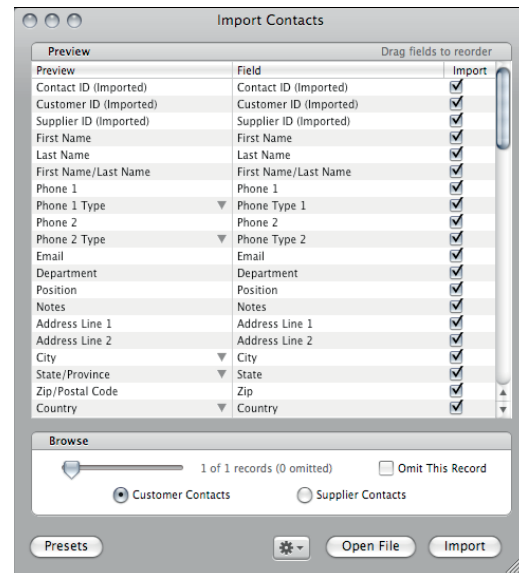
Import Contacts

Preview

Drag fields to reorder

| Preview | Field | Import |
|---|---|---|
| Contact ID (Imported) | Contact ID (Imported) | ☑ |
| Customer ID (Imported) | Customer ID (Imported) | ☑ |
| Supplier ID (Imported) | Supplier ID (Imported) | ☑ |
| First Name | First Name | ☑ |
| Last Name | Last Name | ☑ |
| First Name/Last Name | First Name/Last Name | ☑ |
| Phone 1 | Phone 1 | ☑ |
| Phone 1 Type | Phone Type 1 | ☑ |
| Phone 2 | Phone 2 | ☑ |
| Phone 2 Type | Phone Type 2 | ☑ |
| Email | Email | ☑ |
| Department | Department | ☑ |
| Position | Position | ☑ |
| Notes | Notes | ☑ |
| Address Line 1 | Address Line 1 | ☑ |
| Address Line 2 | Address Line 2 | ☑ |
| City | City | ☑ |
| State/Province | State | ☑ |
| Zip/Postal Code | Zip | ☑ |
| Country | Country | ☑ |

Browse

1 of 1 records (0 omitted)

Omit This Record

Customer Contacts

Supplier Contacts

Presets

Open File

Import